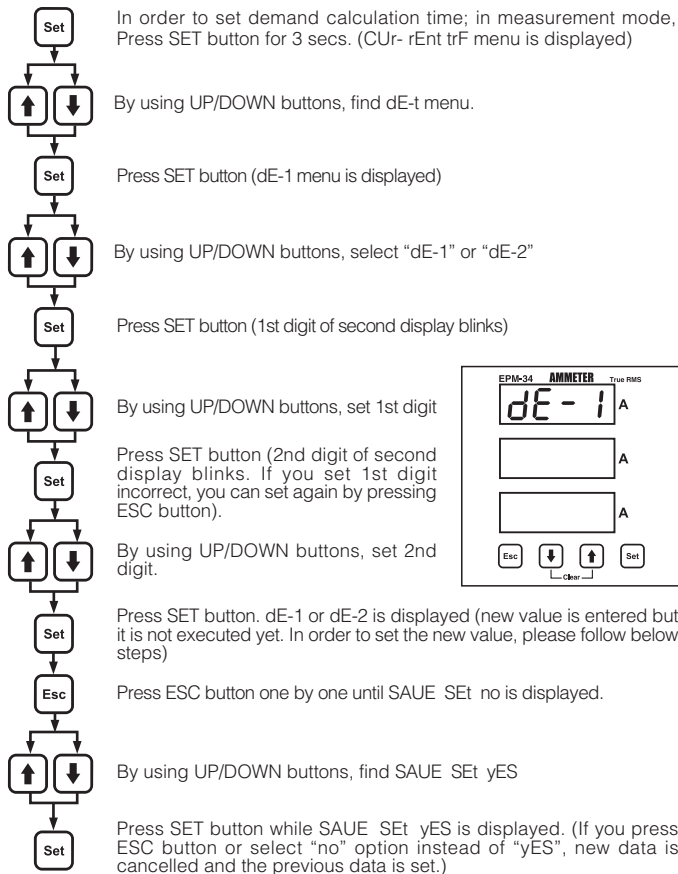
Set

In order to set demand calculation time; in measurement mode, Press SET button for 3 secs. (CUr- rEnt trF menu is displayed)

By using UP/DOWN buttons, find dE-t menu.

Set

Press SET button (dE-1 menu is displayed)

By using UP/DOWN buttons, select "dE-1" or "dE-2"

Set

Press SET button (1st digit of second display blinks)

By using UP/DOWN buttons, set 1st digit

Set

Press SET button (2nd digit of second display blinks. If you set 1st digit incorrect, you can set again by pressing ESC button).

By using UP/DOWN buttons, set 2nd digit.

EPM-34 AMMETER True RMS

dE - 1 A

A

A

Esc Set

Clear

Set

Press SET button. dE-1 or dE-2 is displayed (new value is entered but it is not executed yet. In order to set the new value, please follow below steps)

Esc

Press ESC button one by one until SAUE SEt no is displayed.

By using UP/DOWN buttons, find SAUE SEt yES

Set

Press SET button while SAUE SEt yES is displayed. (If you press ESC button or select "no" option instead of "yES", new data is cancelled and the previous data is set.)